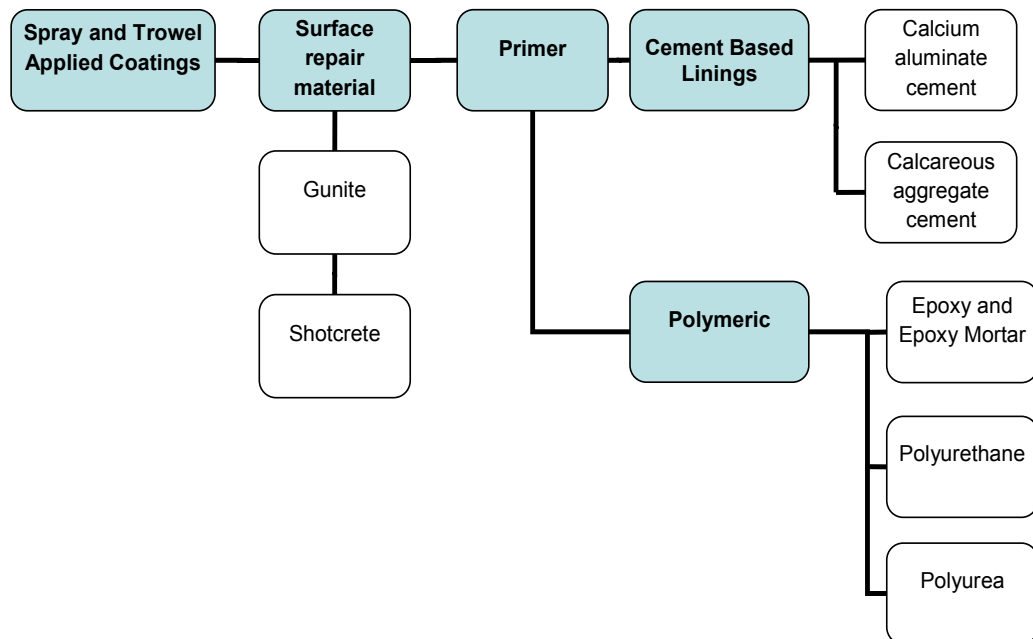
Spray and Trowel Applied Coatings

Surface repair material

Primer

Cement Based Linings

Calcium aluminate cement

Calcareous aggregate cement

Gunite

Shotcrete

Polymeric

Epoxy and Epoxy Mortar

Polyurethane

Polyurea